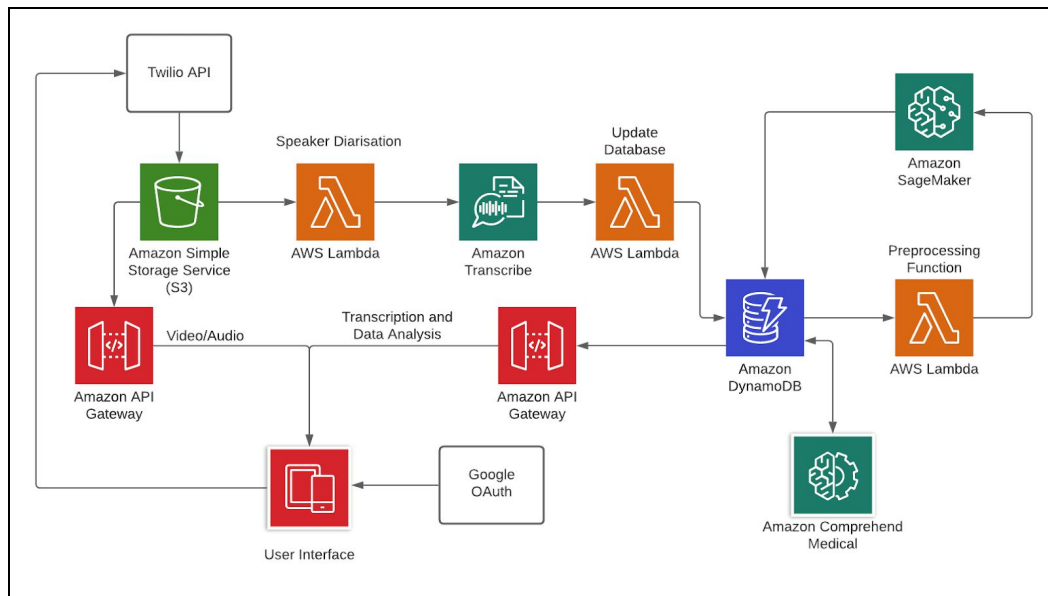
Twilio API

Speaker Diarisation

Update Database

Amazon SageMaker

Amazon Simple Storage Service (S3)

AWS Lambda

Amazon Transcribe

AWS Lambda

Preprocessing Function

Video/Audio

Transcription and Data Analysis

Amazon API Gateway

Amazon API Gateway

Amazon DynamoDB

AWS Lambda

Google OAuth

User Interface

Amazon Comprehend Medical